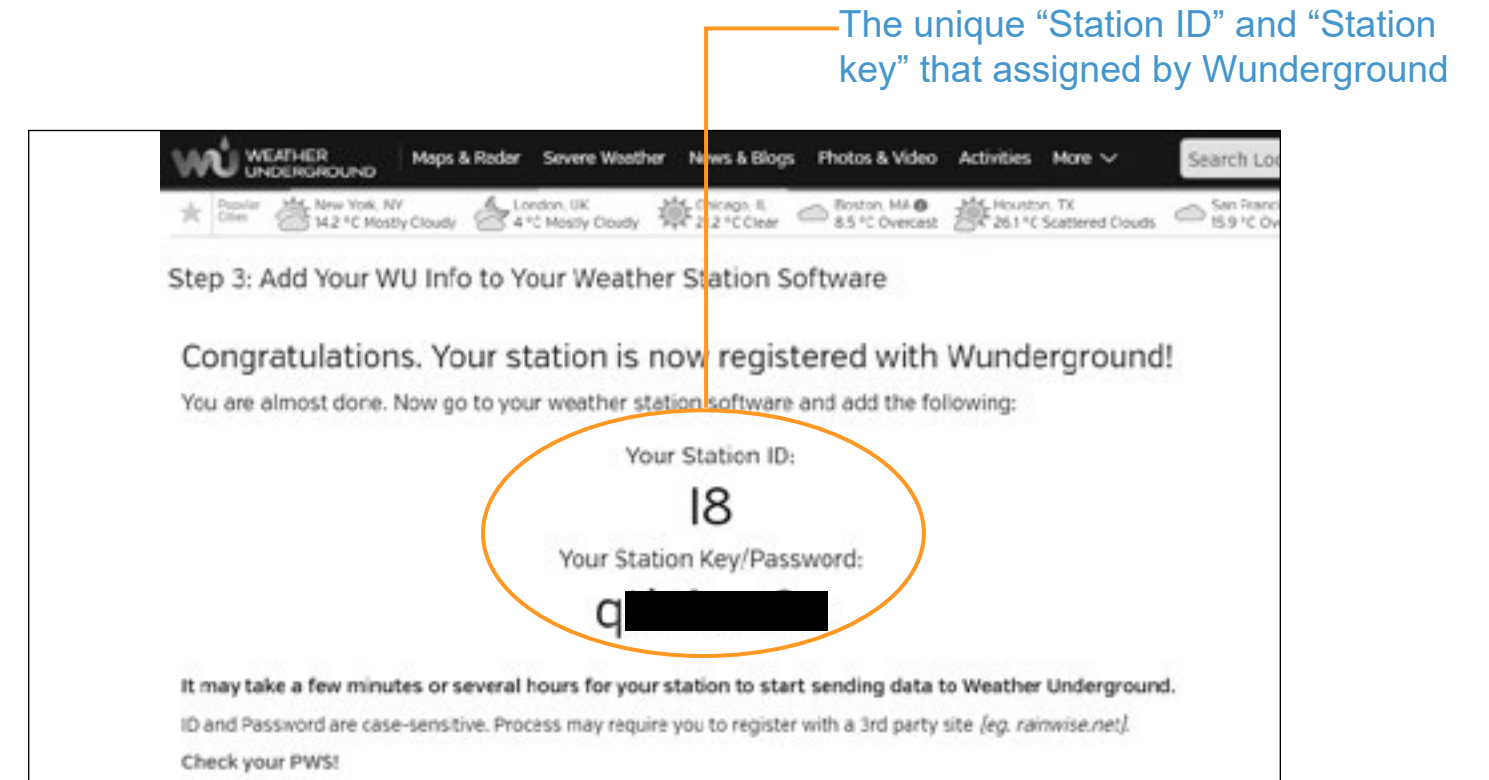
The unique "Station ID" and "Station key" that assigned by Wunderground

WEATHER UNDERGROUND Maps & Radar Severe Weather News & Blogs Photos & Video Activities More Search Lo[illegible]

Popular Cities New York, NY 14.2 °C Mostly Cloudy London, UK 4 °C Mostly Cloudy Chicago, IL 21.2 °C Clear Boston, MA 8.5 °C Overcast Houston, TX 26.1 °C Scattered Clouds San Franc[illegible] 15.9 °C Ov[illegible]

Step 3: Add Your WU Info to Your Weather Station Software

Congratulations. Your station is now registered with Wunderground!

You are almost done. Now go to your weather station software and add the following:

Your Station ID:

I8

Your Station Key/Password:

q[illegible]

It may take a few minutes or several hours for your station to start sending data to Weather Underground.

ID and Password are case-sensitive. Process may require you to register with a 3rd party site (eg. rainwise.net).

Check your PWS!